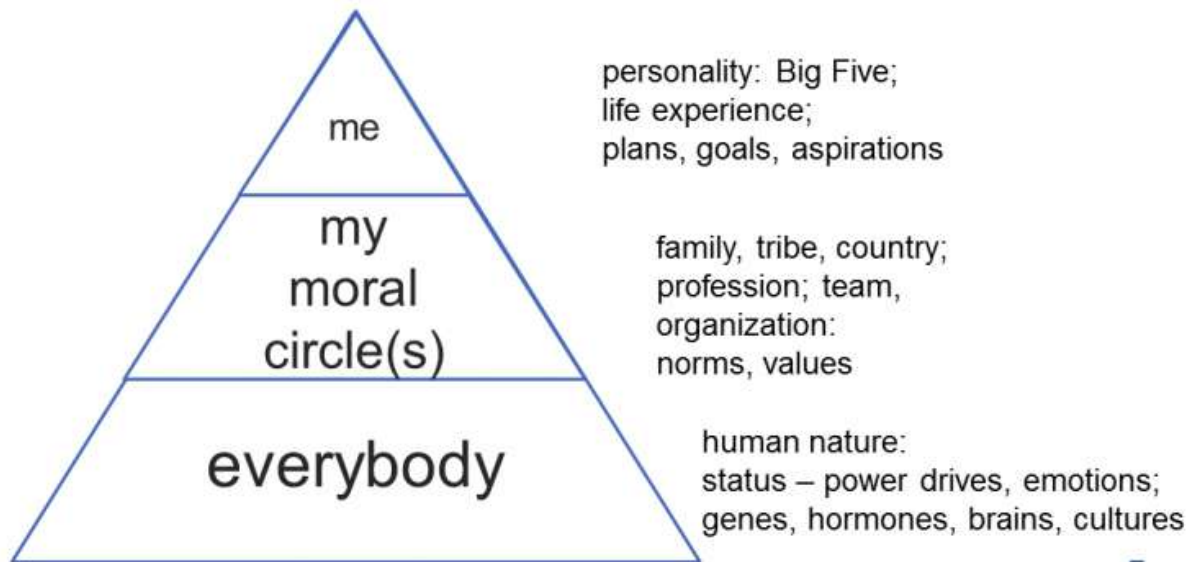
me

personality: Big Five;
life experience;
plans, goals, aspirations

my moral circle(s)

family, tribe, country;
profession; team, organization:
norms, values

everybody

human nature:
status – power drives, emotions;
genes, hormones, brains, cultures